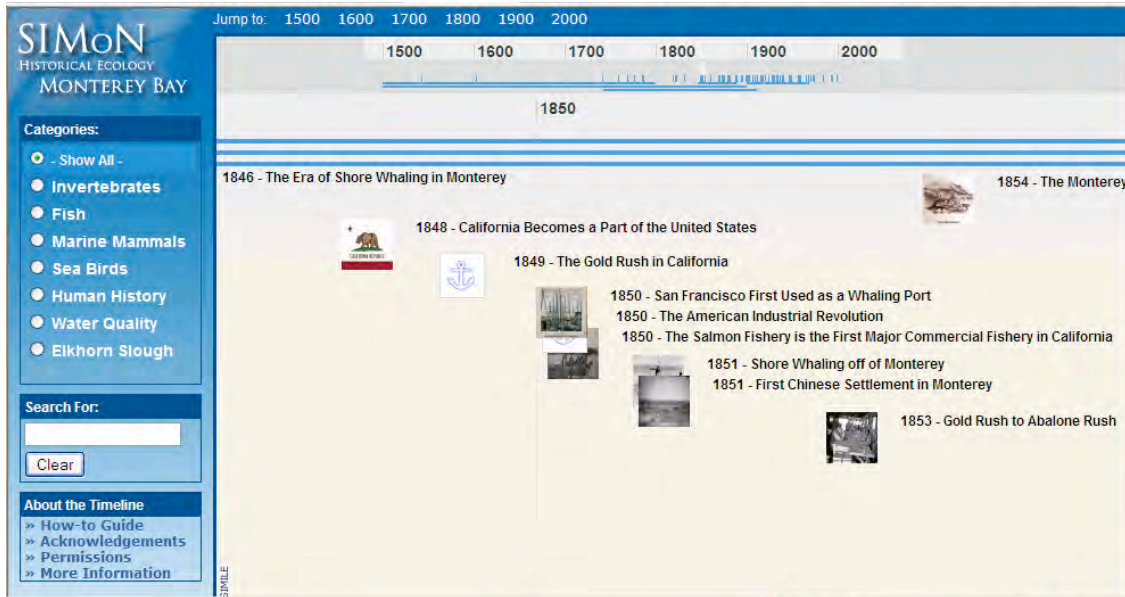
SIMoN
HISTORICAL ECOLOGY
MONTEREY BAY

Jump to: 1500 1600 1700 1800 1900 2000

1500 1600 1700 1800 1900 2000

1850

Categories:
- Show All -
Invertebrates
Fish
Marine Mammals
Sea Birds
Human History
Water Quality
Elkhorn Slough

Search For:
Clear

About the Timeline
» How-to Guide
» Acknowledgements
» Permissions
» More Information

1846 - The Era of Shore Whaling in Monterey
1854 - The Monterey
1848 - California Becomes a Part of the United States
1849 - The Gold Rush in California
1850 - San Francisco First Used as a Whaling Port
1850 - The American Industrial Revolution
1850 - The Salmon Fishery is the First Major Commercial Fishery in California
1851 - Shore Whaling off of Monterey
1851 - First Chinese Settlement in Monterey
1853 - Gold Rush to Abalone Rush

SIMILE